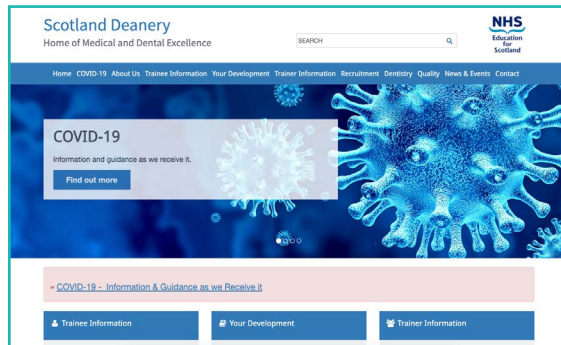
Scotland Deanery
Home of Medical and Dental Excellence

SEARCH

NHS
Education for Scotland

Home COVID-19 About Us Trainee Information Your Development Trainer Information Recruitment Dentistry Quality News & Events Contact

COVID-19
Information and guidance as we receive it.
Find out more

» COVID-19 - Information & Guidance as we Receive it

Trainee Information
Your Development
Trainer Information